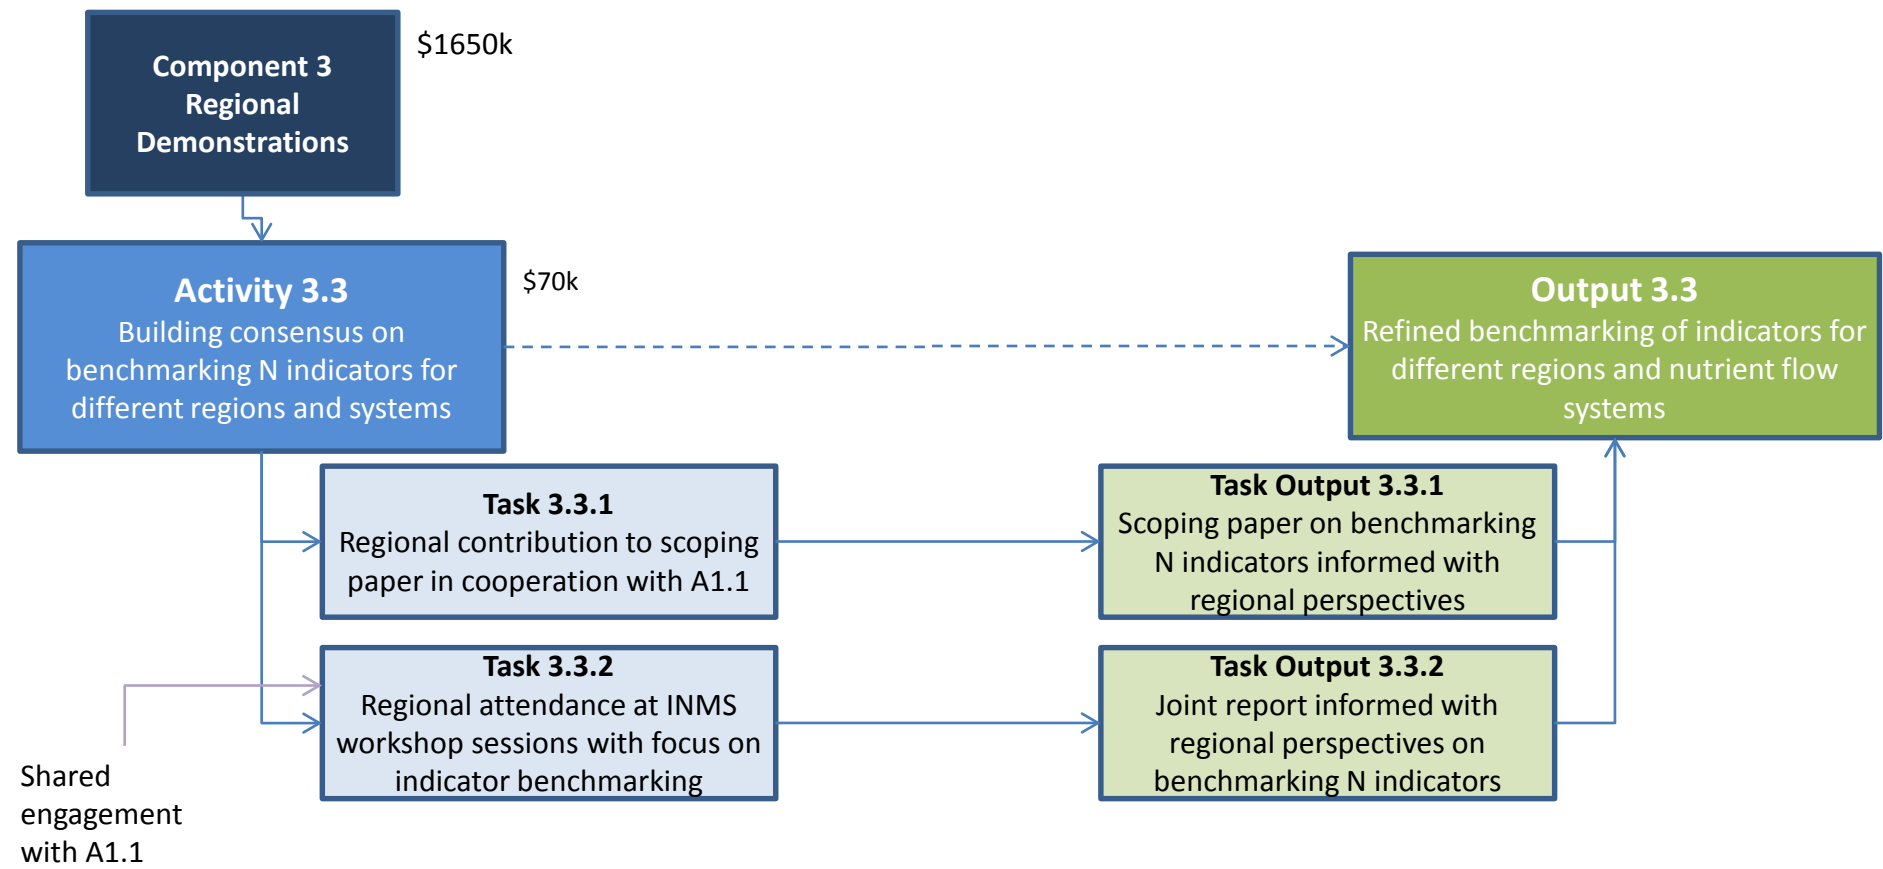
Component 3
Regional
Demonstrations

$1650k

Activity 3.3
Building consensus on benchmarking N indicators for different regions and systems

$70k

Output 3.3
Refined benchmarking of indicators for different regions and nutrient flow systems

Task 3.3.1
Regional contribution to scoping paper in cooperation with A1.1

Task Output 3.3.1
Scoping paper on benchmarking N indicators informed with regional perspectives

Task 3.3.2
Regional attendance at INMS workshop sessions with focus on indicator benchmarking

Task Output 3.3.2
Joint report informed with regional perspectives on benchmarking N indicators

Shared engagement with A1.1